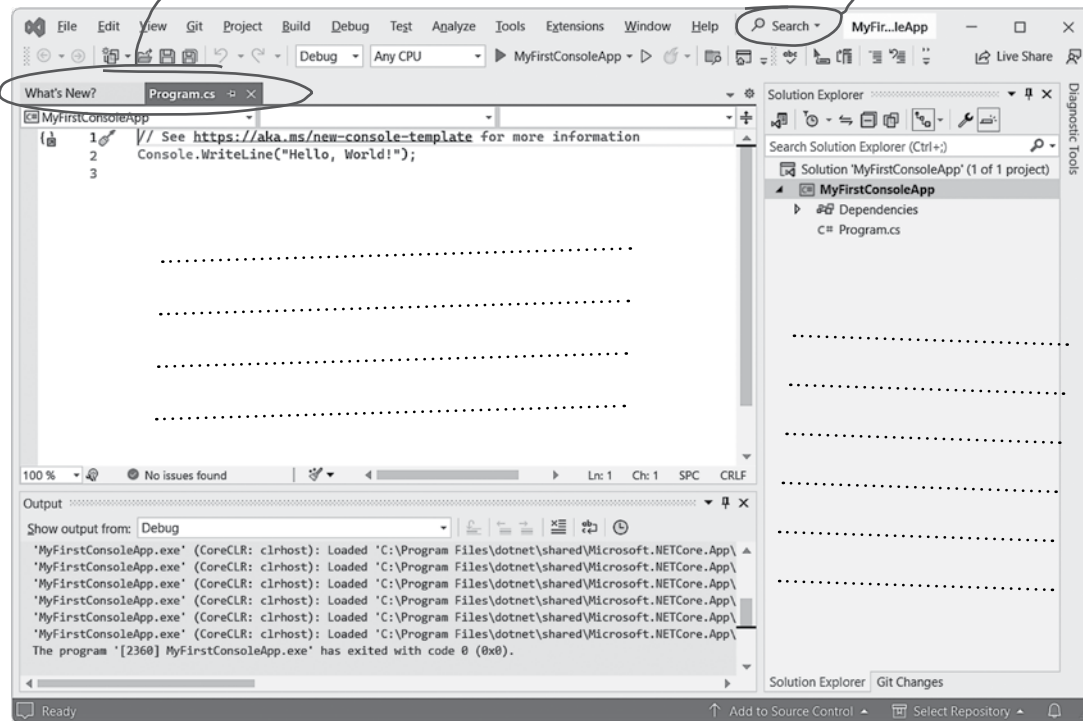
File Edit View Git Project Build Debug Test Analyze Tools Extensions Window Help Search MyFir...leApp

Debug Any CPU MyFirstConsoleApp Live Share

What's New? Program.cs

MyFirstConsoleApp

1 // See https://aka.ms/new-console-template for more information
2 Console.WriteLine("Hello, World!");
3

100 % No issues found Ln: 1 Ch: 1 SPC CRLF

Solution Explorer
Search Solution Explorer (Ctrl+;)
Solution 'MyFirstConsoleApp' (1 of 1 project)
MyFirstConsoleApp
Dependencies
C# Program.cs

Diagnostic Tools

Output
Show output from: Debug
'MyFirstConsoleApp.exe' (CoreCLR: clrhost): Loaded 'C:\Program Files\dotnet\shared\Microsoft.NETCore.App\
'MyFirstConsoleApp.exe' (CoreCLR: clrhost): Loaded 'C:\Program Files\dotnet\shared\Microsoft.NETCore.App\
'MyFirstConsoleApp.exe' (CoreCLR: clrhost): Loaded 'C:\Program Files\dotnet\shared\Microsoft.NETCore.App\
'MyFirstConsoleApp.exe' (CoreCLR: clrhost): Loaded 'C:\Program Files\dotnet\shared\Microsoft.NETCore.App\
'MyFirstConsoleApp.exe' (CoreCLR: clrhost): Loaded 'C:\Program Files\dotnet\shared\Microsoft.NETCore.App\
'MyFirstConsoleApp.exe' (CoreCLR: clrhost): Loaded 'C:\Program Files\dotnet\shared\Microsoft.NETCore.App\
The program '[2360] MyFirstConsoleApp.exe' has exited with code 0 (0x0).

Solution Explorer Git Changes

Ready Add to Source Control Select Repository